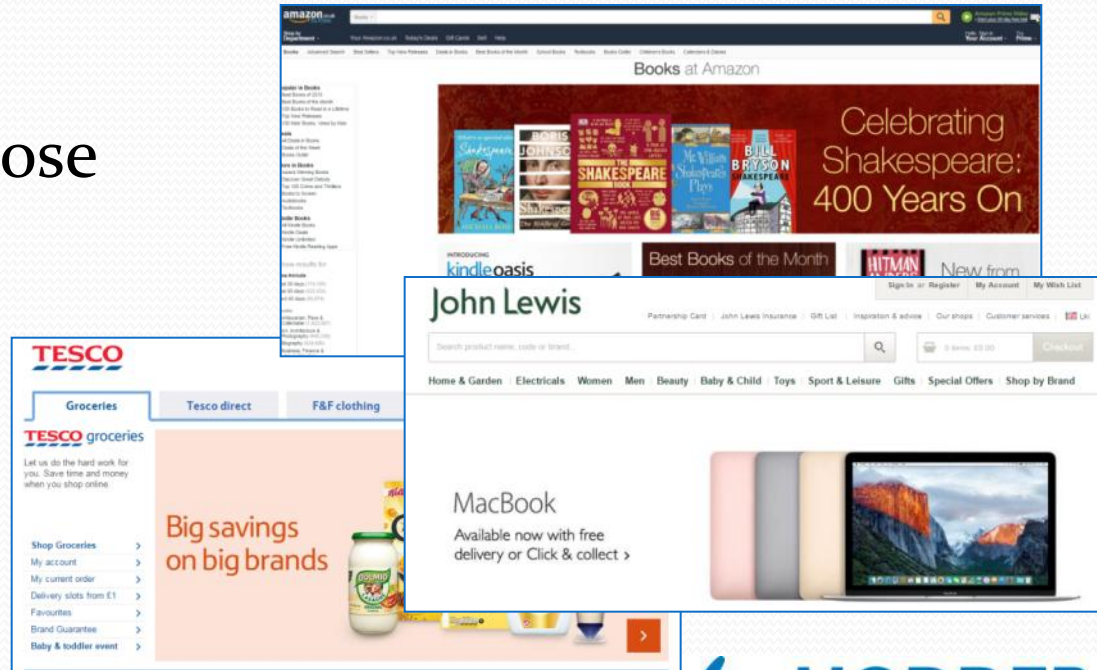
ose

amazon.co.uk

Books

Shop by Department

Your Amazon.co.uk Today's Deals Gift Cards Sell Help

Your Account Prime

Books at Amazon

Celebrating Shakespeare: 400 Years On

BORIS JOHNSON

THE SHAKESPEARE BOOK

BILL BRYSON SHAKESPEARE

kindle oasis

Best Books of the Month

New from

John Lewis

Sign in or Register My Account My Wish List

Partnership Card | John Lewis Insurance | Gift List | Inspiration & advice | Our shops | Customer services | UK

Search product name, code or brand...

0 items £0.00 Checkout

Home & Garden | Electricals | Women | Men | Beauty | Baby & Child | Toys | Sport & Leisure | Gifts | Special Offers | Shop by Brand

MacBook

Available now with free delivery or Click & collect ›

TESCO

Groceries Tesco direct F&F clothing

TESCO groceries

Let us do the hard work for you. Save time and money when you shop online.

Big savings on big brands

Shop Groceries ›
My account ›
My current order ›
Delivery slots from £1 ›
Favourites ›
Brand Guarantee ›
Baby & toddler event ›

DOLMIO

›